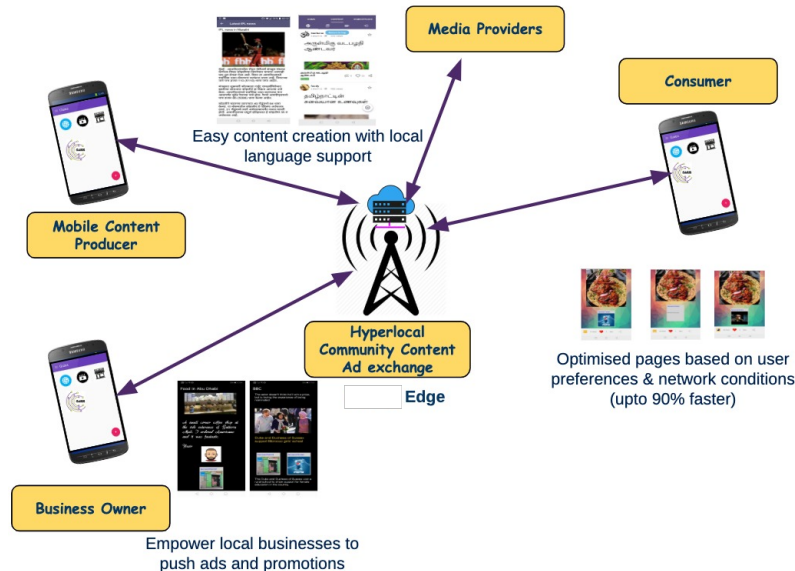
Media Providers

Consumer

Easy content creation with local language support

Mobile Content Producer

Hyperlocal Community Content Ad exchange

Edge

Optimised pages based on user preferences & network conditions (upto 90% faster)

Business Owner

Empower local businesses to push ads and promotions

SAMSUNG

SAMSUNG

SAMSUNG

Food in Abu Dhabi

BBC